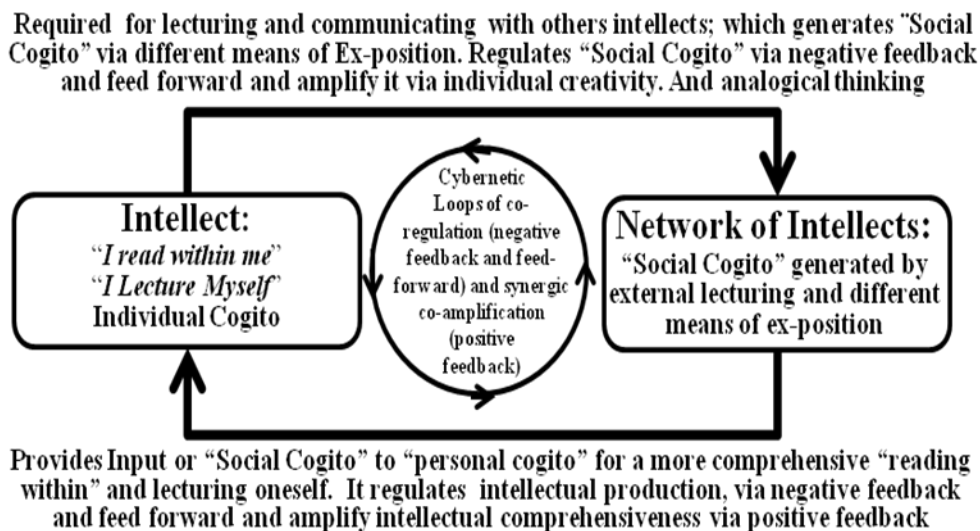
Required for lecturing and communicating with others intellects; which generates "Social Cogito" via different means of Ex-position. Regulates "Social Cogito" via negative feedback and feed forward and amplify it via individual creativity. And analogical thinking

Intellect:
"I read within me"
"I Lecture Myself"
Individual Cogito

Cybernetic Loops of co-regulation (negative feedback and feed-forward) and synergic co-amplification (positive feedback)

Network of Intellects:
"Social Cogito" generated by external lecturing and different means of ex-position

Provides Input or "Social Cogito" to "personal cogito" for a more comprehensive "reading within" and lecturing oneself. It regulates intellectual production, via negative feedback and feed forward and amplify intellectual comprehensiveness via positive feedback